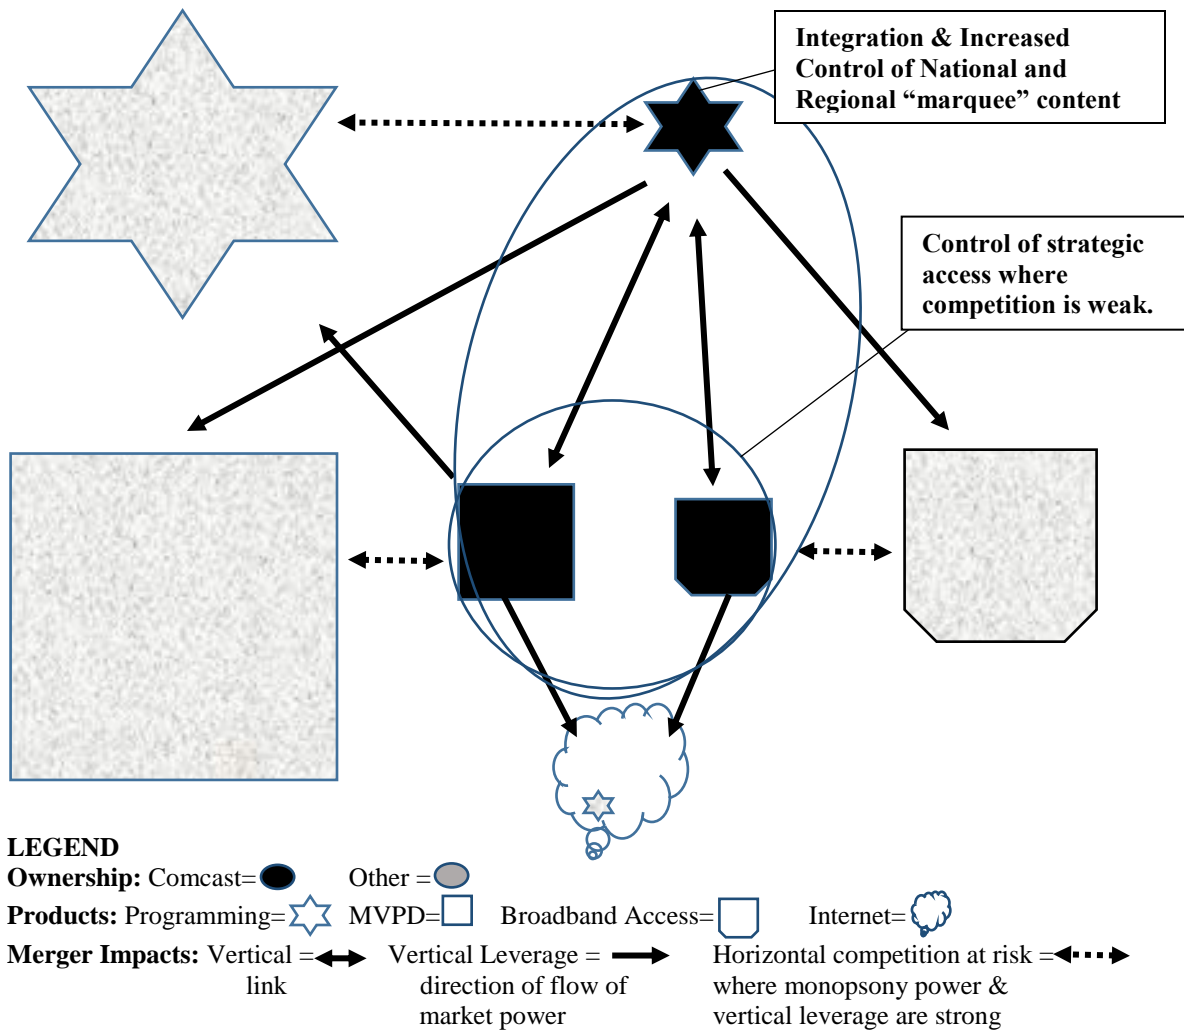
Integration & Increased Control of National and Regional "marquee" content

Control of strategic access where competition is weak.

LEGEND
Ownership: Comcast= Other =
Products: Programming= MVPD= Broadband Access= Internet=
Merger Impacts: Vertical = link Vertical Leverage = direction of flow of market power Horizontal competition at risk = where monopsony power & vertical leverage are strong